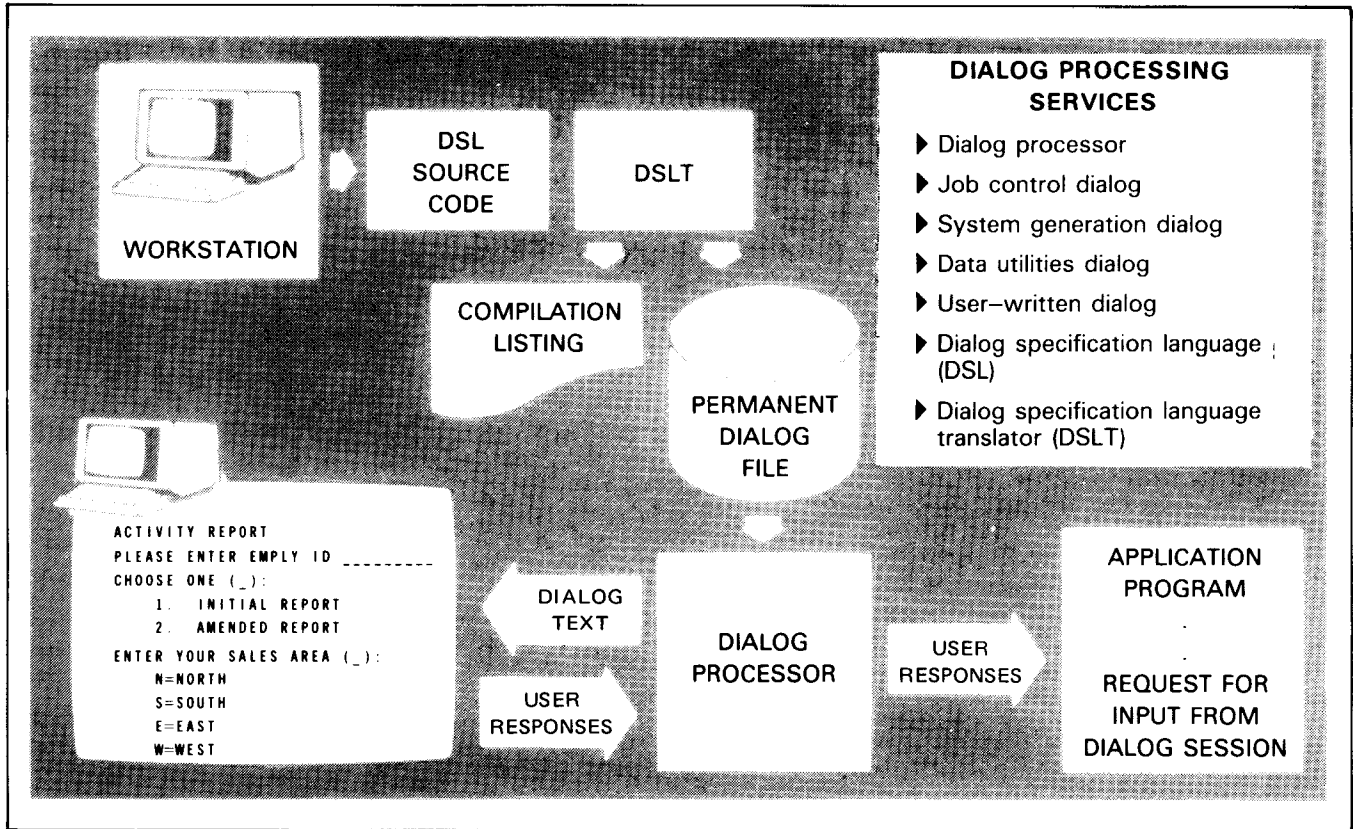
WORKSTATION

DSL SOURCE CODE

DSLT

DIALOG PROCESSING SERVICES

▶ Dialog processor

▶ Job control dialog

▶ System generation dialog

▶ Data utilities dialog

▶ User–written dialog

▶ Dialog specification language (DSL)

▶ Dialog specification language translator (DSLT)

COMPILATION LISTING

PERMANENT DIALOG FILE

ACTIVITY REPORT
PLEASE ENTER EMPLY ID _________
CHOOSE ONE (_):
1. INITIAL REPORT
2. AMENDED REPORT
ENTER YOUR SALES AREA (_):
N=NORTH
S=SOUTH
E=EAST
W=WEST

DIALOG TEXT

USER RESPONSES

DIALOG PROCESSOR

USER RESPONSES

APPLICATION PROGRAM
.
.
REQUEST FOR INPUT FROM DIALOG SESSION